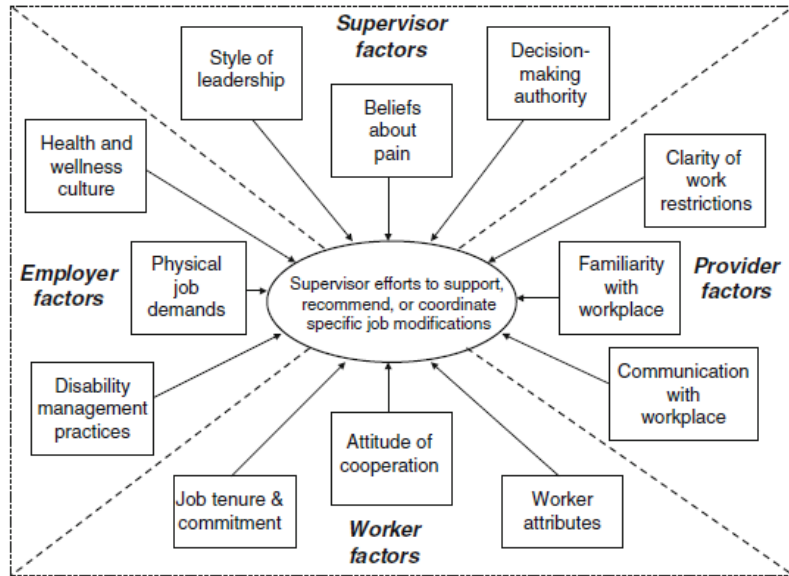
Supervisor factors

Style of leadership

Beliefs about pain

Decision-making authority

Health and wellness culture

Clarity of work restrictions

Employer factors

Physical job demands

Supervisor efforts to support, recommend, or coordinate specific job modifications

Familiarity with workplace

Provider factors

Disability management practices

Communication with workplace

Attitude of cooperation

Job tenure & commitment

Worker attributes

Worker factors